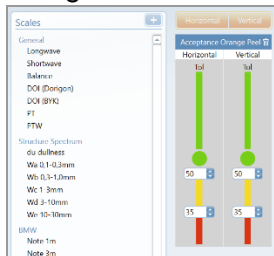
Scales
+
General
Longwave
Shortwave
Balance
DOI (Dorigon)
DOI (BYK)
FT
FTW
Structure Spectrum
du dullness
Wa 0,1-0,3mm
Wb 0,3-1,0mm
Wc 1-3mm
Wd 3-10mm
We 10-10mm
BMW
Note 1m
Note 3m
Horizontal
Vertical
Acceptance Orange Peel
Horizontal
Vertical
Tol
Tol
50
50
35
35